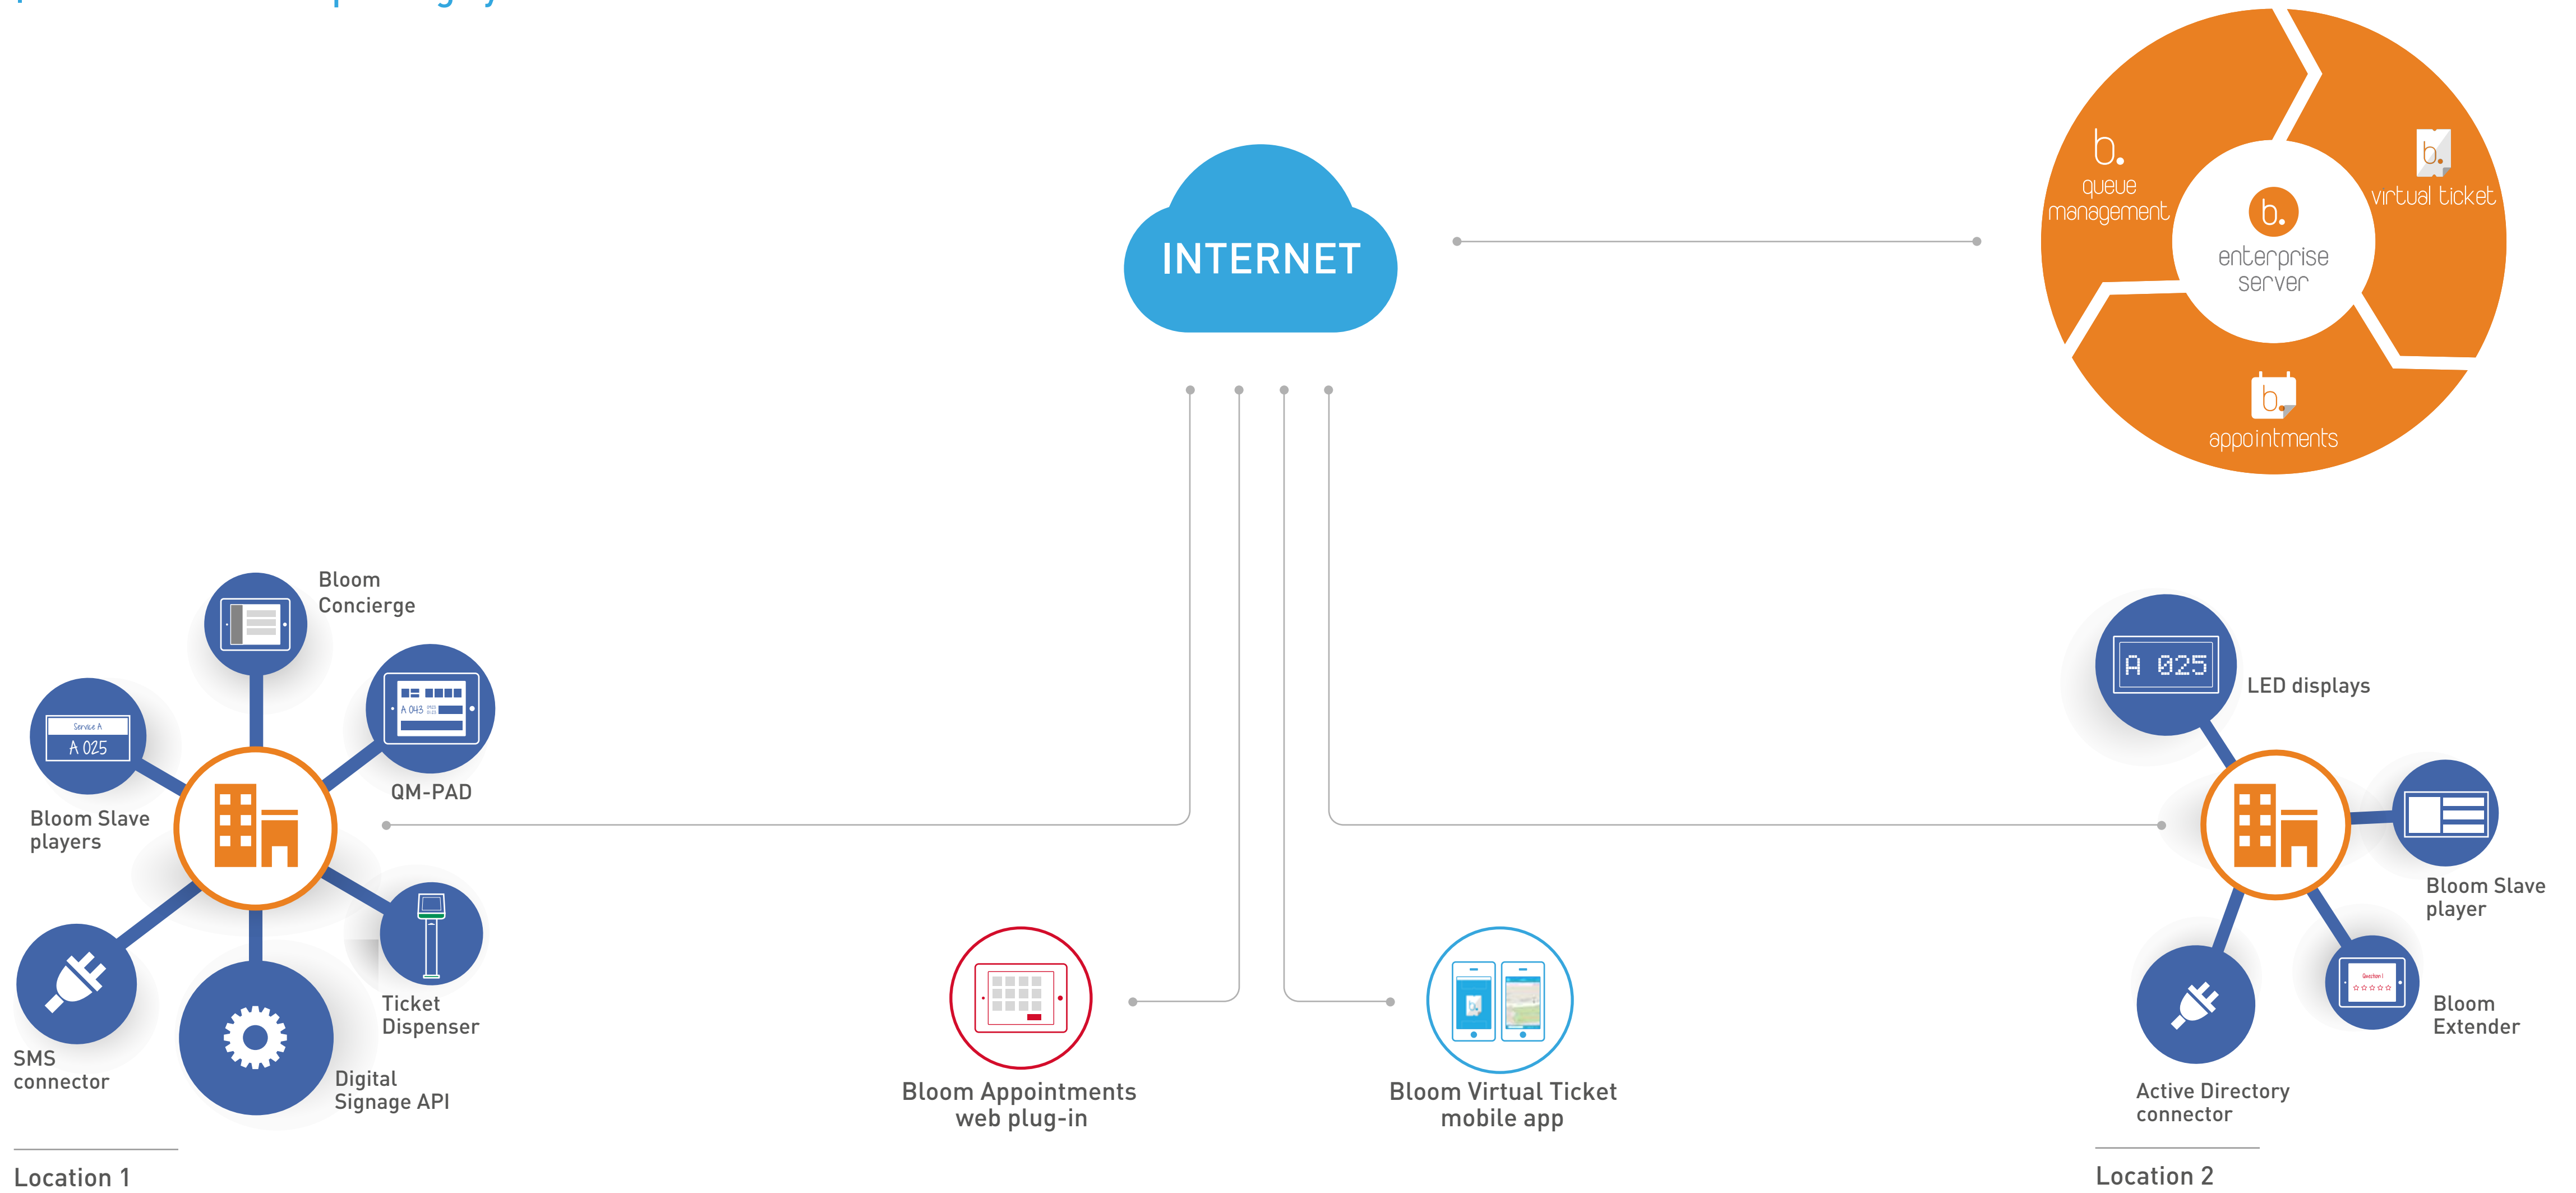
INTERNET

b.
queue management

b.
virtual ticket

b.
enterprise server

b.
appointments

Bloom Concierge

Service A
A 025

QM-PAD

A 043

Bloom Slave players

Ticket Dispenser

SMS connector

Digital Signage API

Location 1

Bloom Appointments web plug-in

Bloom Virtual Ticket mobile app

A 025

LED displays

Bloom Slave player

Bloom Extender

Active Directory connector

Location 2